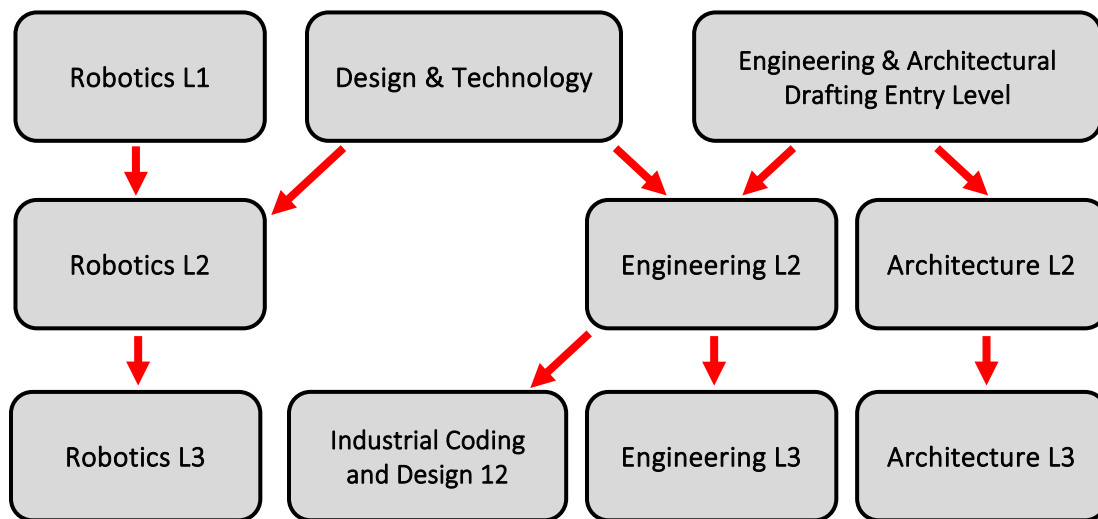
Robotics L1

Design & Technology

Engineering & Architectural Drafting Entry Level

Robotics L2

Engineering L2

Architecture L2

Robotics L3

Industrial Coding and Design 12

Engineering L3

Architecture L3